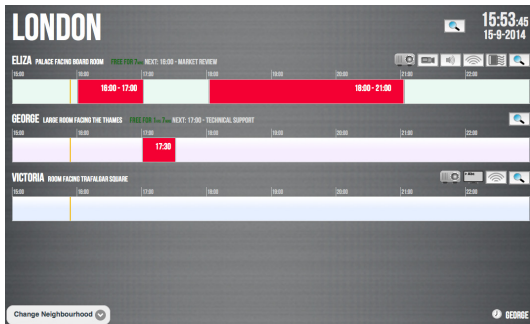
LONDON

15:53:45
15-9-2014

ELIZA PALACE FACING BOARD ROOM FREE FOR 7m NEXT: 16:00 - MARKET REVIEW

15:00 16:00 17:00 18:00 19:00 20:00 21:00 22:00

16:00 - 17:00

18:00 - 21:00

GEORGE LARGE ROOM FACING THE THAMES FREE FOR 1h 7m NEXT: 17:00 - TECHNICAL SUPPORT

15:00 16:00 17:00 18:00 19:00 20:00 21:00 22:00

17:30

VICTORIA ROOM FACING TRAFALGAR SQUARE

15:00 16:00 17:00 18:00 19:00 20:00 21:00 22:00

Change Neighbourhood

GEORGE